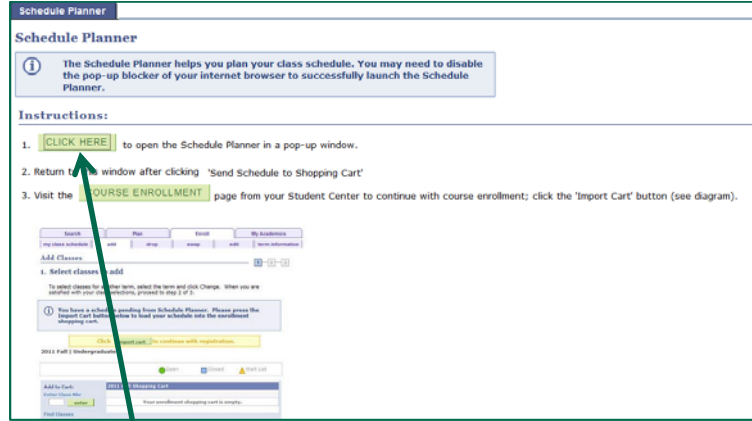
Schedule Planner

Schedule Planner

The Schedule Planner helps you plan your class schedule. You may need to disable the pop-up blocker of your internet browser to successfully launch the Schedule Planner.

Instructions:

1. CLICK HERE to open the Schedule Planner in a pop-up window.

2. Return to the window after clicking 'Send Schedule to Shopping Cart'

3. Visit the COURSE ENROLLMENT page from your Student Center to continue with course enrollment; click the 'Import Cart' button (see diagram).

Search | Plan | Enroll | My Academics
my class schedule | add | drop | swap | edit | term information

Add Classes

1. Select classes to add

To select classes for another term, select the term and click Change. When you are satisfied with your class selections, proceed to step 2 of 3.

You have a schedule pending from Schedule Planner. Please press the Import Cart button below to load your schedule into the enrollment shopping cart.

Click Import cart to continue with registration.

2011 Fall | Undergraduate

Open | Closed | Wait List

Add to Cart:
Enter Class Nbr
enter
Find Classes

2011 Fall Shopping Cart
Your enrollment shopping cart is empty.